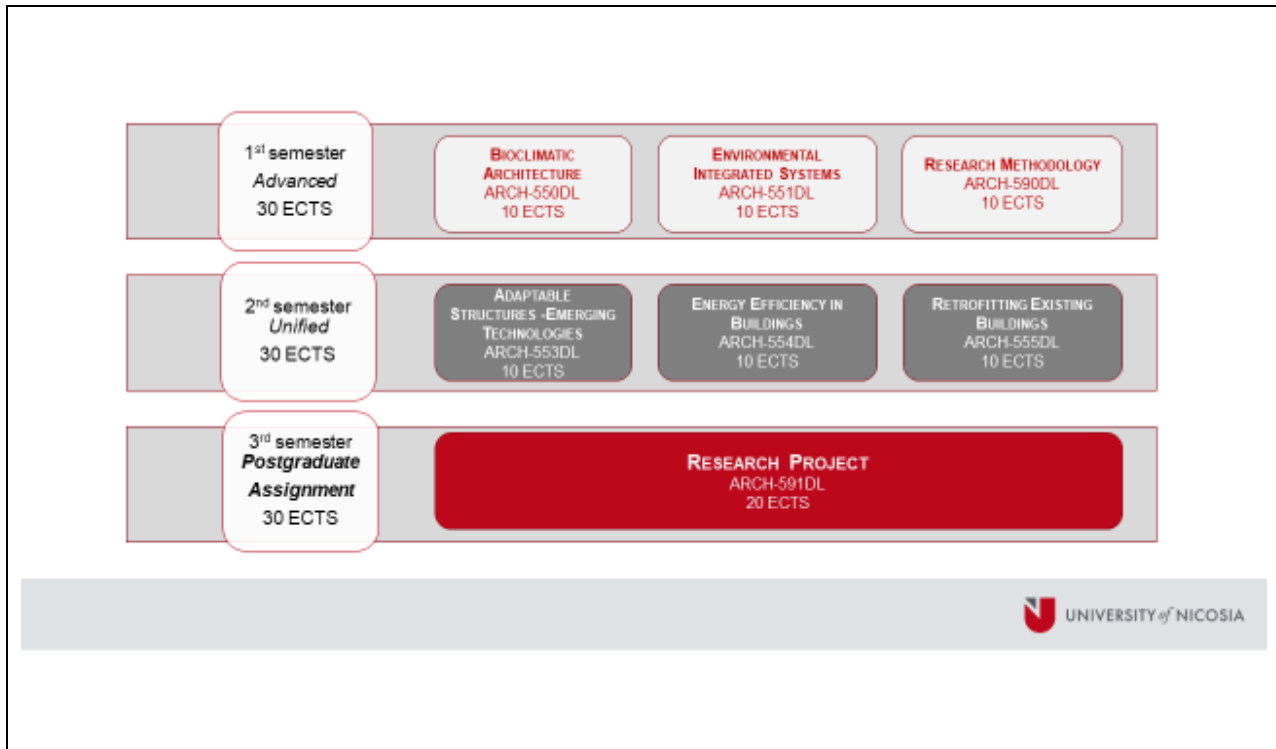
1st semester
Advanced
30 ECTS

Bioclimatic Architecture
ARCH-550DL
10 ECTS

Environmental Integrated Systems
ARCH-551DL
10 ECTS

Research Methodology
ARCH-590DL
10 ECTS

2nd semester
Unified
30 ECTS

Adaptable Structures -Emerging Technologies
ARCH-553DL
10 ECTS

Energy Efficiency in Buildings
ARCH-554DL
10 ECTS

Retrofitting Existing Buildings
ARCH-555DL
10 ECTS

3rd semester
Postgraduate Assignment
30 ECTS

Research Project
ARCH-591DL
20 ECTS

UNIVERSITY of NICOSIA